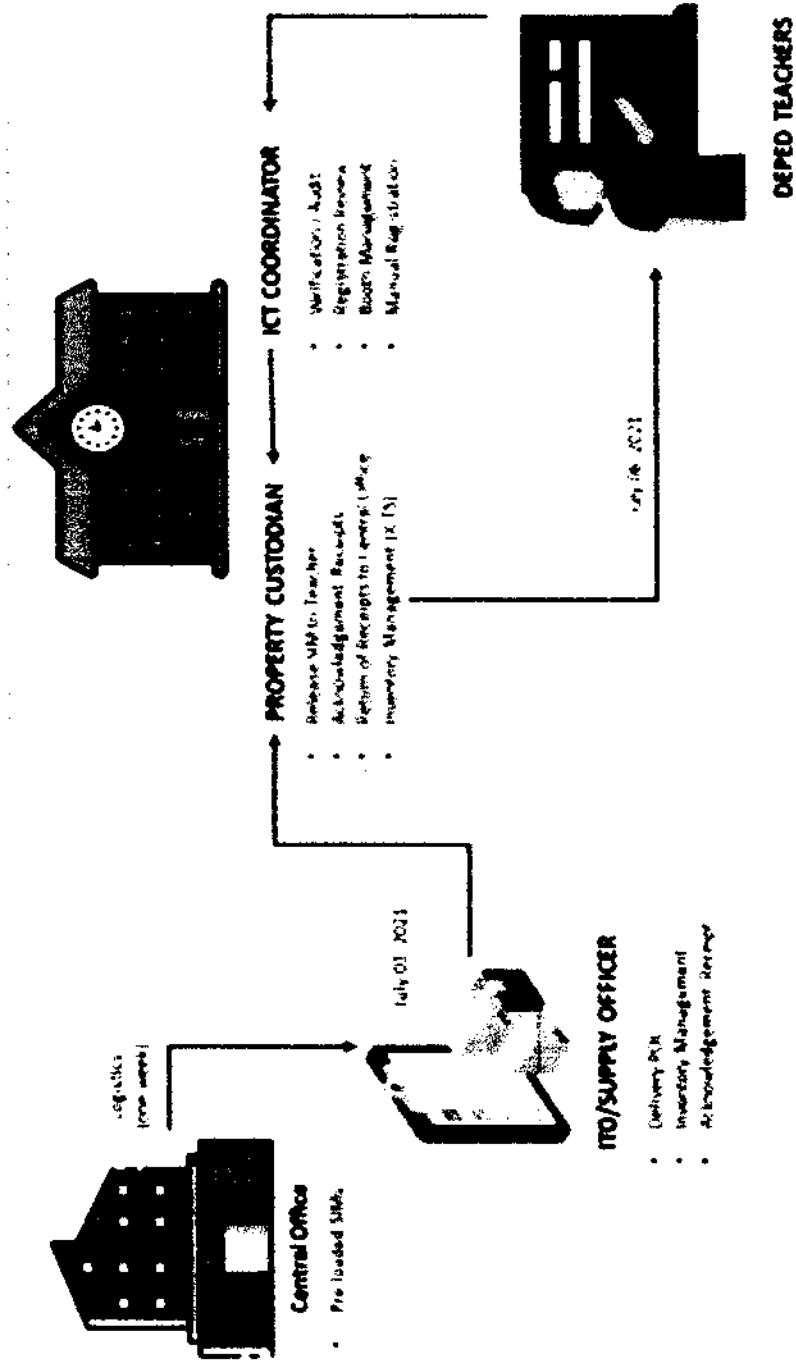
Central Office

• Pre loaded SIMs

Logistics
(one week)

July 01 2023

ITO/SUPPLY OFFICER

• Delivery P.R.
• Inventory Management
• Acknowledgement Receipt

PROPERTY CUSTODIAN

• Release SIM to Teacher
• Acknowledgement Receipts
• Return of Receipts to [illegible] office
• Inventory Management (ICS)

ICT COORDINATOR

• Verification Assist
• Registration Review
• Booth Management
• Manual Registration

July 06 2023

DEPED TEACHERS